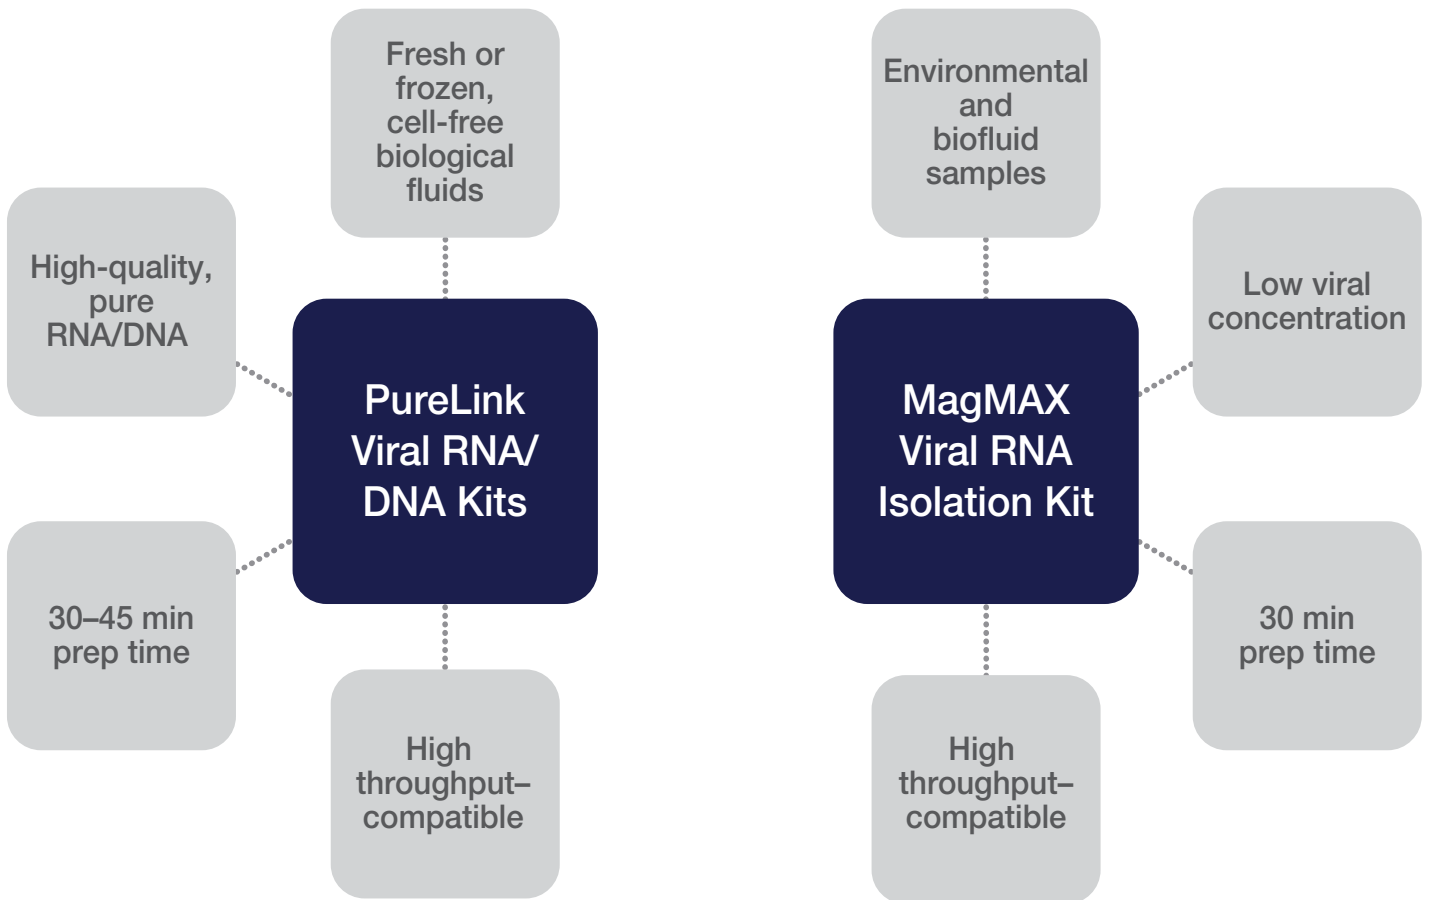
Fresh or frozen, cell-free biological fluids

High-quality, pure RNA/DNA

PureLink Viral RNA/ DNA Kits

30–45 min prep time

High throughput–compatible

Environmental and biofluid samples

Low viral concentration

MagMAX Viral RNA Isolation Kit

30 min prep time

High throughput–compatible